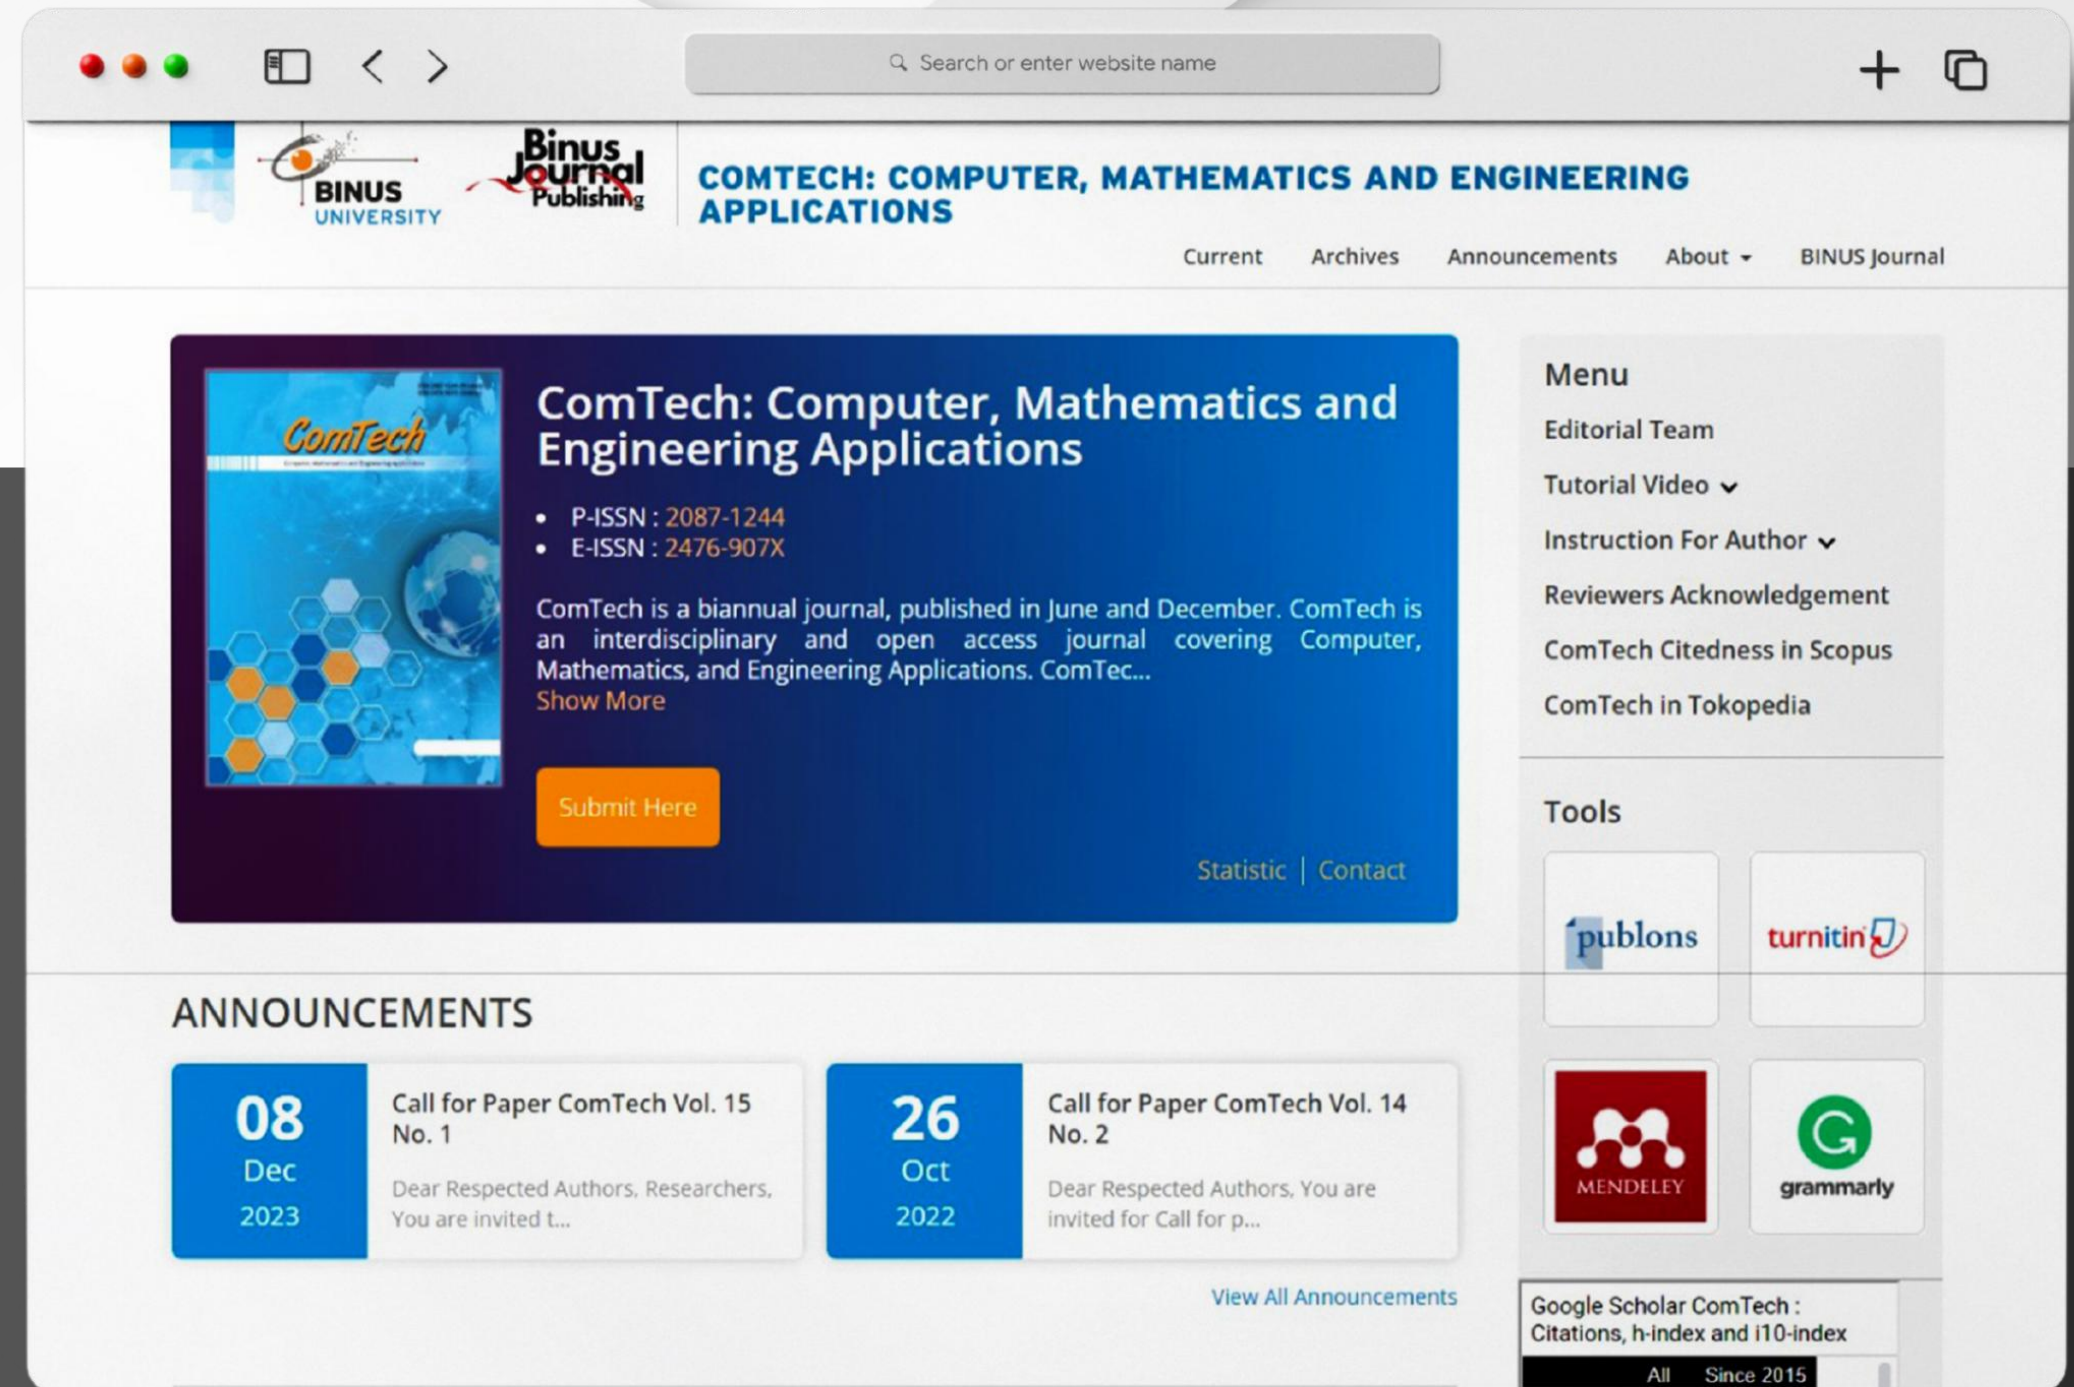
Search or enter website name

BINUS UNIVERSITY

Binus Journal Publishing

COMTECH: COMPUTER, MATHEMATICS AND ENGINEERING APPLICATIONS

Current Archives Announcements About BINUS Journal

ComTech

ComTech: Computer, Mathematics and Engineering Applications

- P-ISSN : 2087-1244
- E-ISSN : 2476-907X

ComTech is a biannual journal, published in June and December. ComTech is an interdisciplinary and open access journal covering Computer, Mathematics, and Engineering Applications. ComTec...
Show More

Submit Here

Statistic | Contact

Menu
Editorial Team
Tutorial Video
Instruction For Author
Reviewers Acknowledgement
ComTech Citedness in Scopus
ComTech in Tokopedia

Tools
publons
turnitin
MENDELEY
grammarly

ANNOUNCEMENTS

08 Dec 2023
Call for Paper ComTech Vol. 15 No. 1
Dear Respected Authors, Researchers, You are invited t...

26 Oct 2022
Call for Paper ComTech Vol. 14 No. 2
Dear Respected Authors, You are invited for Call for p...

View All Announcements

Google Scholar ComTech : Citations, h-index and i10-index
All Since 2015